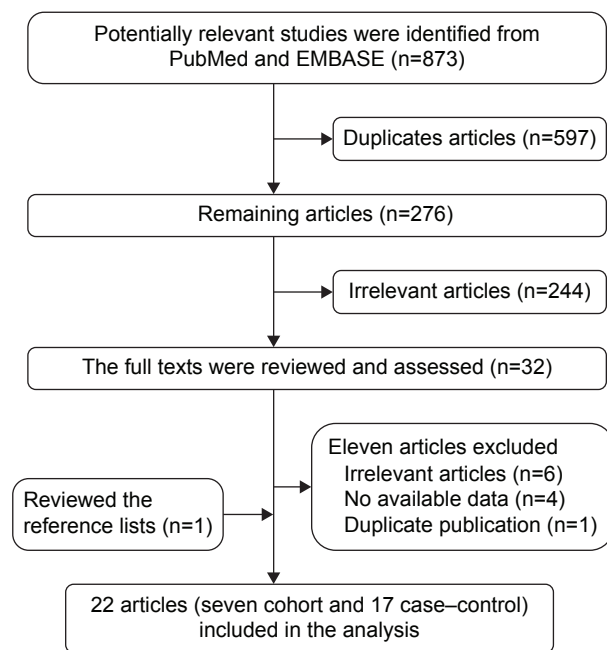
Potentially relevant studies were identified from PubMed and EMBASE (n=873)

Duplicates articles (n=597)

Remaining articles (n=276)

Irrelevant articles (n=244)

The full texts were reviewed and assessed (n=32)

Reviewed the reference lists (n=1)

Eleven articles excluded
Irrelevant articles (n=6)
No available data (n=4)
Duplicate publication (n=1)

22 articles (seven cohort and 17 case–control) included in the analysis